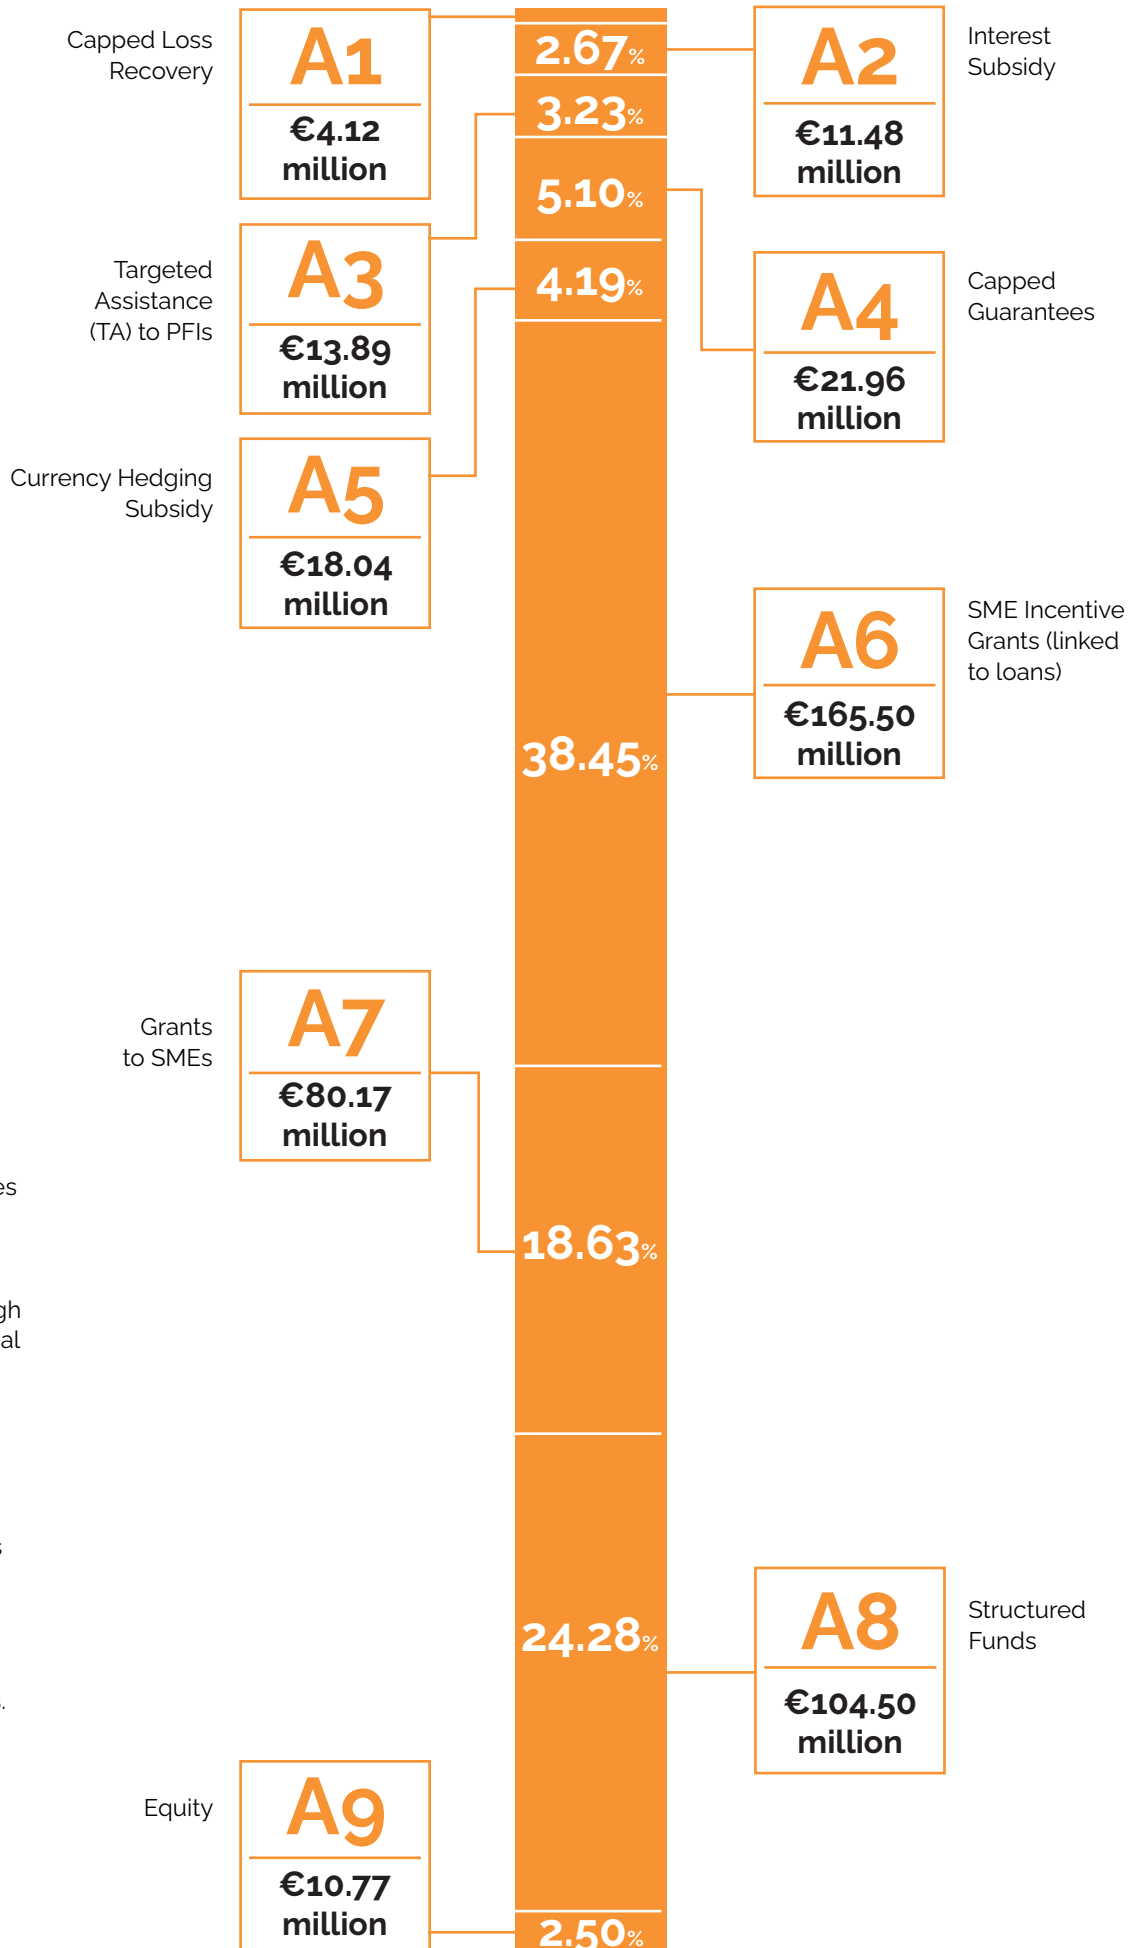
Capped Loss Recovery

A1

€4.12 million

2.67%

A2

€11.48 million

Interest Subsidy

3.23%

5.10%

Targeted Assistance (TA) to PFIs

A3

€13.89 million

4.19%

A4

€21.96 million

Capped Guarantees

Currency Hedging Subsidy

A5

€18.04 million

A6

€165.50 million

SME Incentive Grants (linked to loans)

38.45%

Grants to SMEs

A7

€80.17 million

es

18.63%

gh

al

24.28%

A8

€104.50 million

Structured Funds

Equity

A9

€10.77 million

2.50%